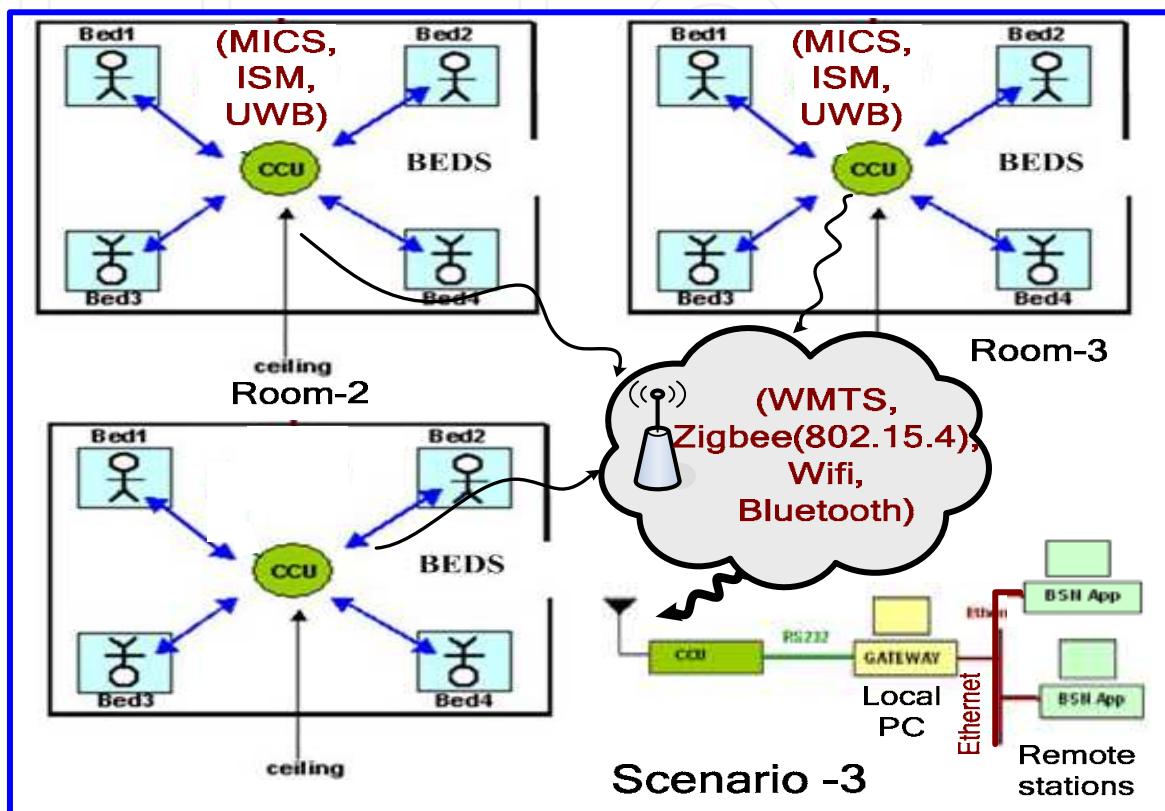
Bed1
(MICS, ISM, UWB)
Bed2
CCU
BEDS
Bed3
Bed4
ceiling
Room-2

Bed1
(MICS, ISM, UWB)
Bed2
CCU
BEDS
Bed3
Bed4
Room-3

(WMTS, Zigbee(802.15.4), Wifi, Bluetooth)

Bed1
Bed2
CCU
BEDS
Bed3
Bed4
ceiling

CCU
RS232
GATEWAY
Local PC
Ethern
BSN App
BSN App
Ethernet
Remote stations

Scenario -3